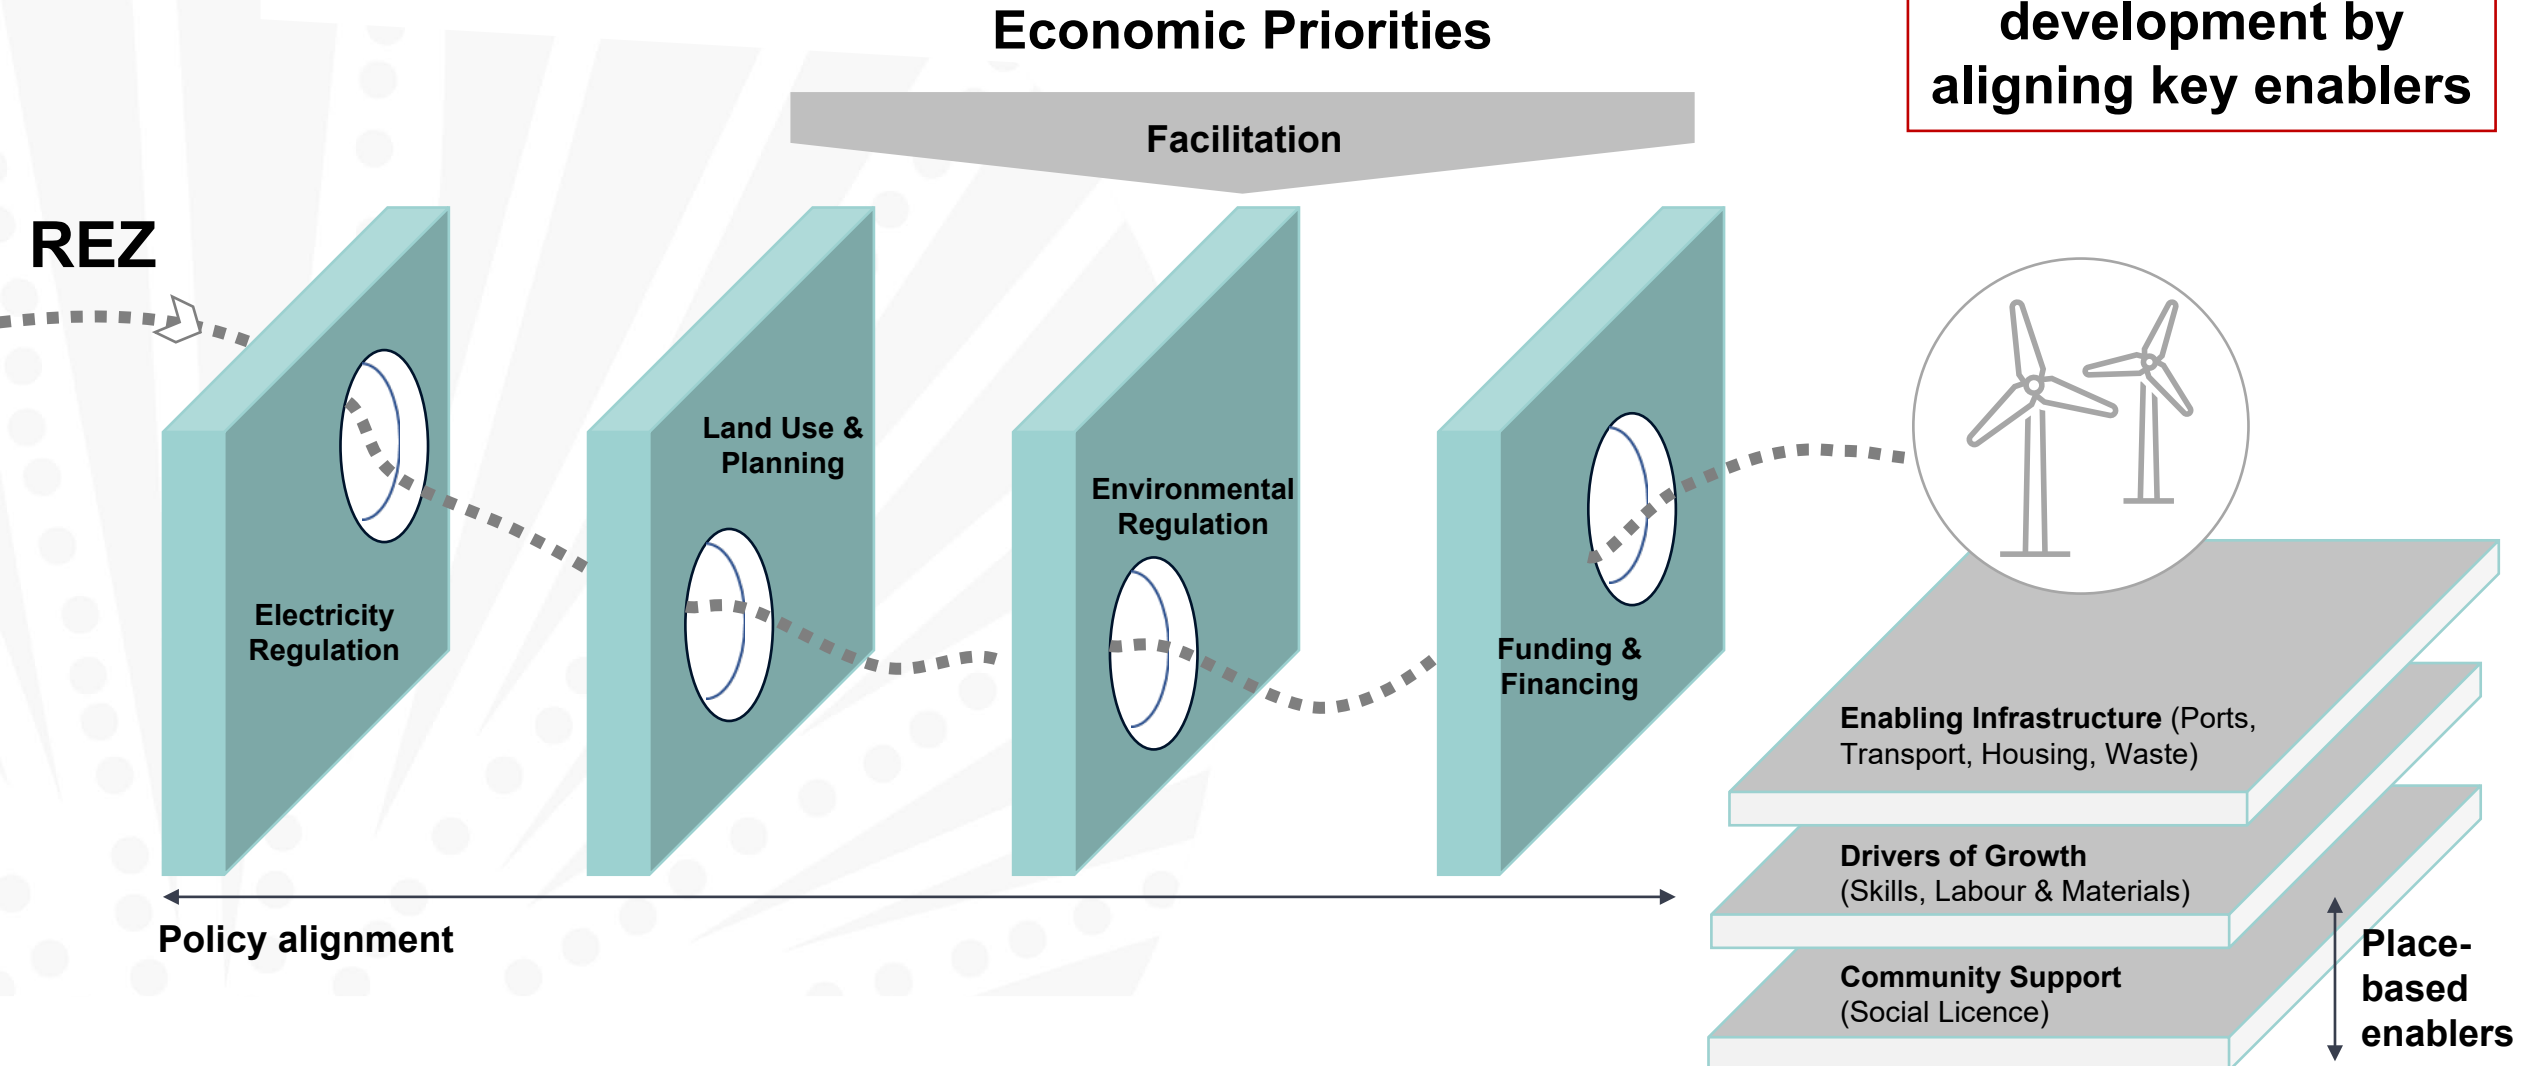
Economic Priorities

development by aligning key enablers

Facilitation

REZ

Electricity Regulation

Land Use & Planning

Environmental Regulation

Funding & Financing

Enabling Infrastructure (Ports, Transport, Housing, Waste)

Drivers of Growth (Skills, Labour & Materials)

Community Support (Social Licence)

Place-based enablers

Policy alignment